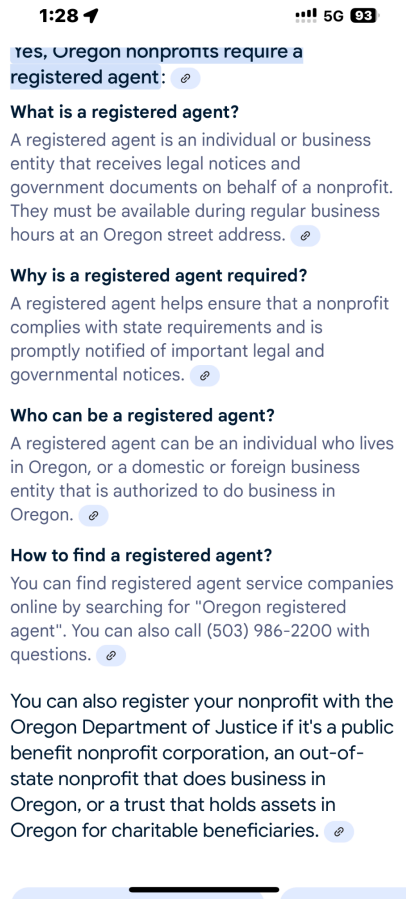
1:28

5G 93

Yes, Oregon nonprofits require a registered agent:

What is a registered agent?

A registered agent is an individual or business entity that receives legal notices and government documents on behalf of a nonprofit. They must be available during regular business hours at an Oregon street address.

Why is a registered agent required?

A registered agent helps ensure that a nonprofit complies with state requirements and is promptly notified of important legal and governmental notices.

Who can be a registered agent?

A registered agent can be an individual who lives in Oregon, or a domestic or foreign business entity that is authorized to do business in Oregon.

How to find a registered agent?

You can find registered agent service companies online by searching for "Oregon registered agent". You can also call (503) 986-2200 with questions.

You can also register your nonprofit with the Oregon Department of Justice if it's a public benefit nonprofit corporation, an out-of-state nonprofit that does business in Oregon, or a trust that holds assets in Oregon for charitable beneficiaries.